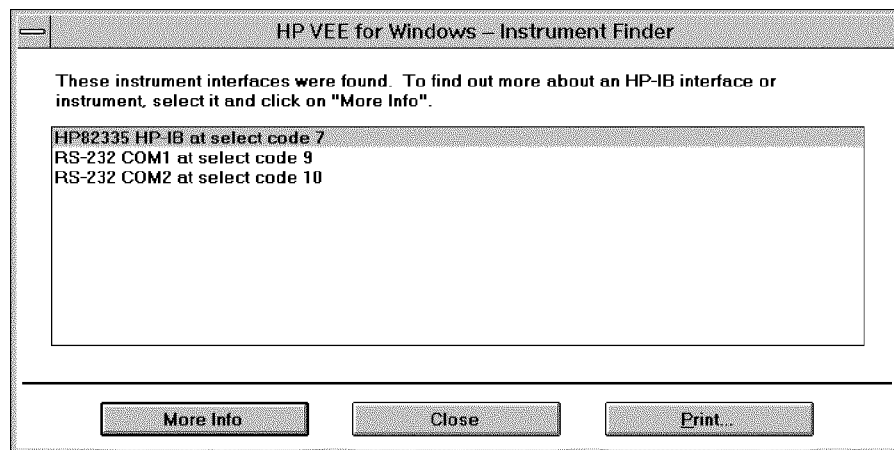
HP VEE for Windows – Instrument Finder

These instrument interfaces were found. To find out more about an HP-IB interface or instrument, select it and click on "More Info".

HP82335 HP-IB at select code 7
RS-232 COM1 at select code 9
RS-232 COM2 at select code 10

More Info
Close
Print...